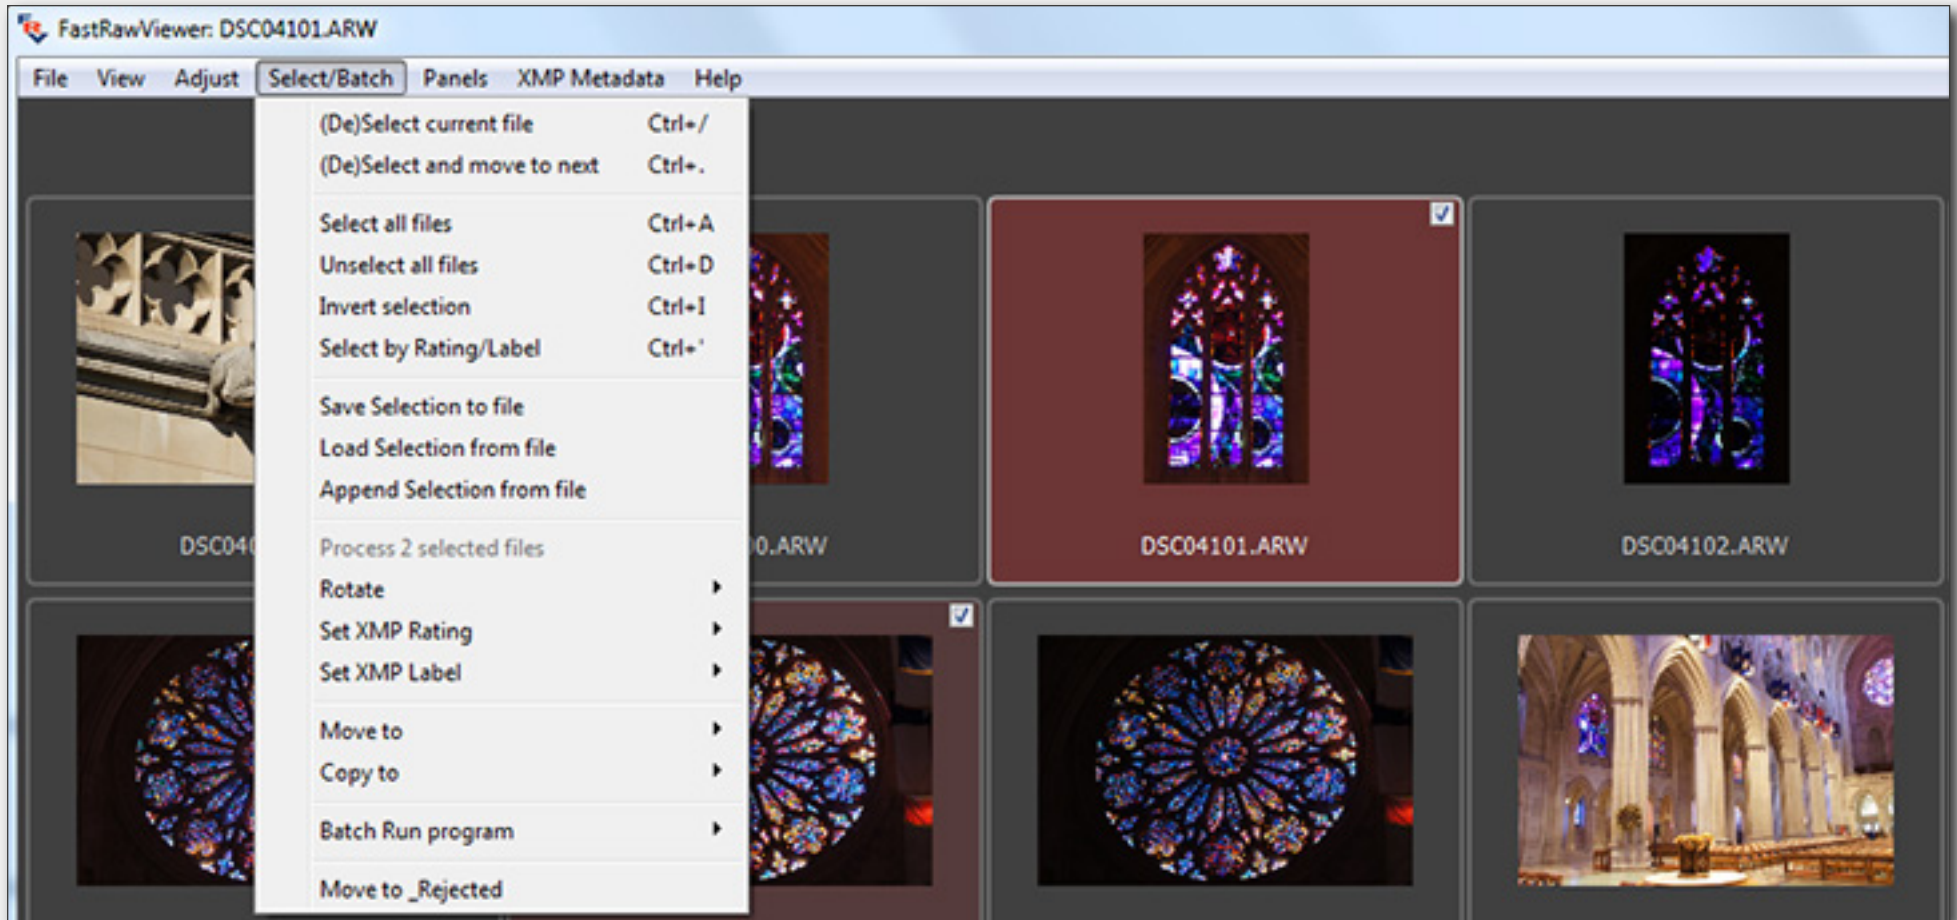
FastRawViewer: DSC04101.ARW

File View Adjust Select/Batch Panels XMP Metadata Help

(De)Select current file Ctrl+/
(De)Select and move to next Ctrl+.

Select all files Ctrl+A
Unselect all files Ctrl+D
Invert selection Ctrl+I
Select by Rating/Label Ctrl+'

Save Selection to file
Load Selection from file
Append Selection from file

Process 2 selected files
Rotate
Set XMP Rating
Set XMP Label

Move to
Copy to

Batch Run program

Move to _Rejected

DSC04
0.ARW
DSC04101.ARW
DSC04102.ARW